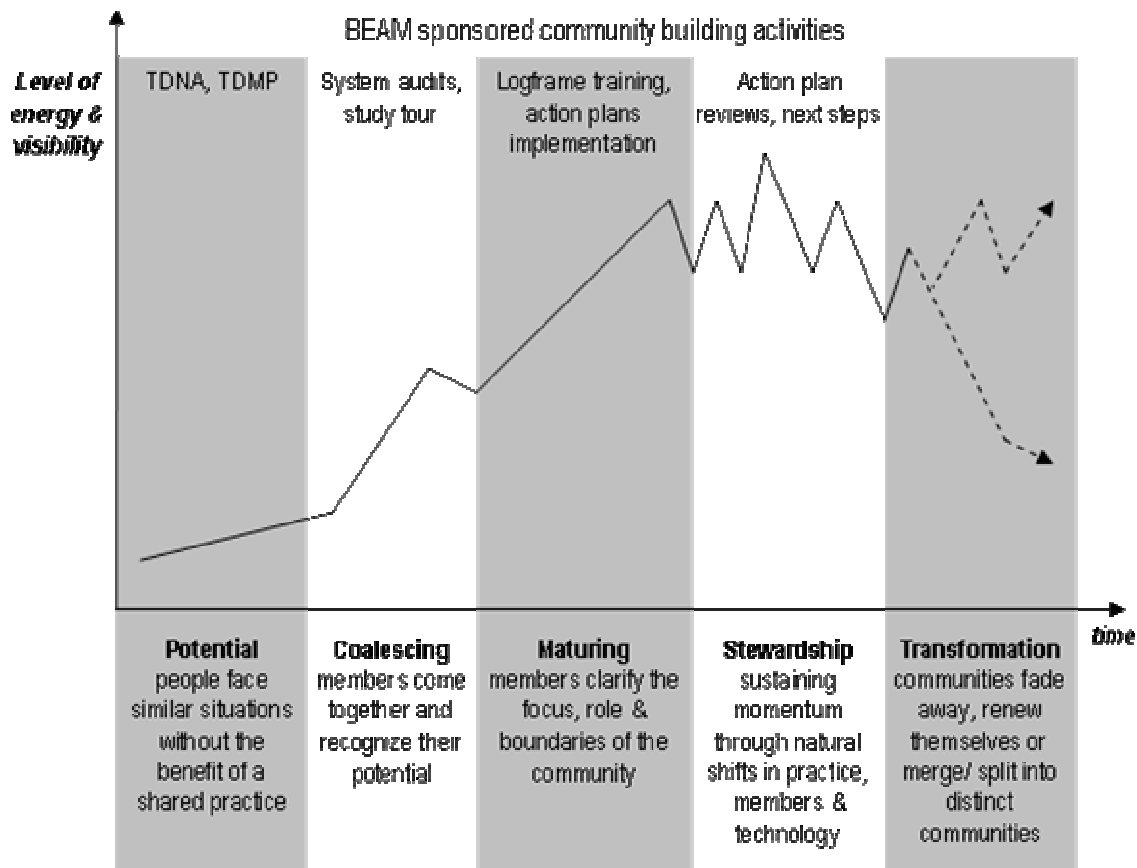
BEAM sponsored community building activities

Level of energy & visibility

TDNA, TDMP

System audits, study tour

Logframe training, action plans implementation

Action plan reviews, next steps

time

**Potential**
people face similar situations without the benefit of a shared practice

**Coalescing**
members come together and recognize their potential

**Maturing**
members clarify the focus, role & boundaries of the community

**Stewardship**
sustaining momentum through natural shifts in practice, members & technology

**Transformation**
communities fade away, renew themselves or merge/ split into distinct communities